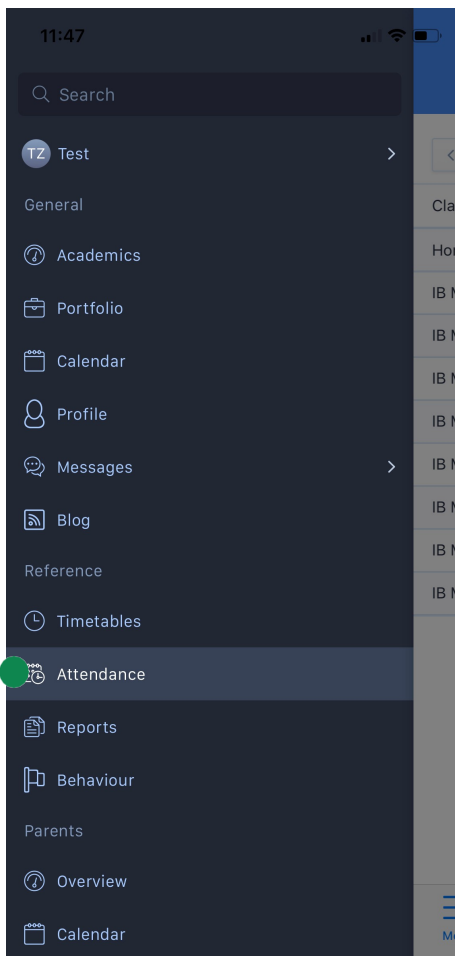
11:47

Search

TZ Test

General

Academics

Portfolio

Calendar

Profile

Messages

Blog

Reference

Timetables

Attendance

Reports

Behaviour

Parents

Overview

Calendar

Cla

Hor

IB N

IB N

IB N

IB N

IB N

IB N

IB N

IB N

Me